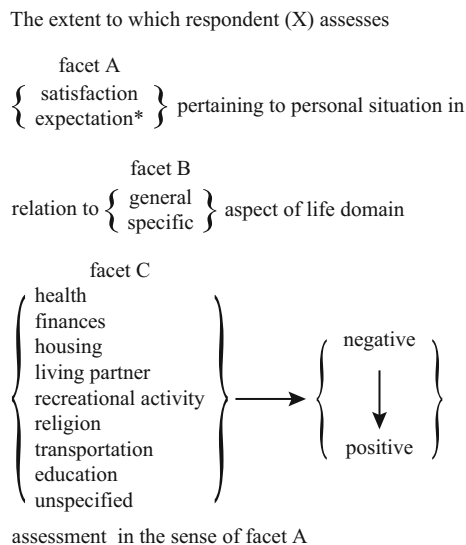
The extent to which respondent (X) assesses

facet A

$\left\{ \begin{matrix} \text{satisfaction} \\ \text{expectation*} \end{matrix} \right\}$ pertaining to personal situation in

facet B

relation to $\left\{ \begin{matrix} \text{general} \\ \text{specific} \end{matrix} \right\}$ aspect of life domain

facet C

$\left\{ \begin{matrix} \text{health} \\ \text{finances} \\ \text{housing} \\ \text{living partner} \\ \text{recreational activity} \\ \text{religion} \\ \text{transportation} \\ \text{education} \\ \text{unspecified} \end{matrix} \right\} \longrightarrow \left\{ \begin{matrix} \text{negative} \\ \downarrow \\ \text{positive} \end{matrix} \right\}$

assessment in the sense of facet A